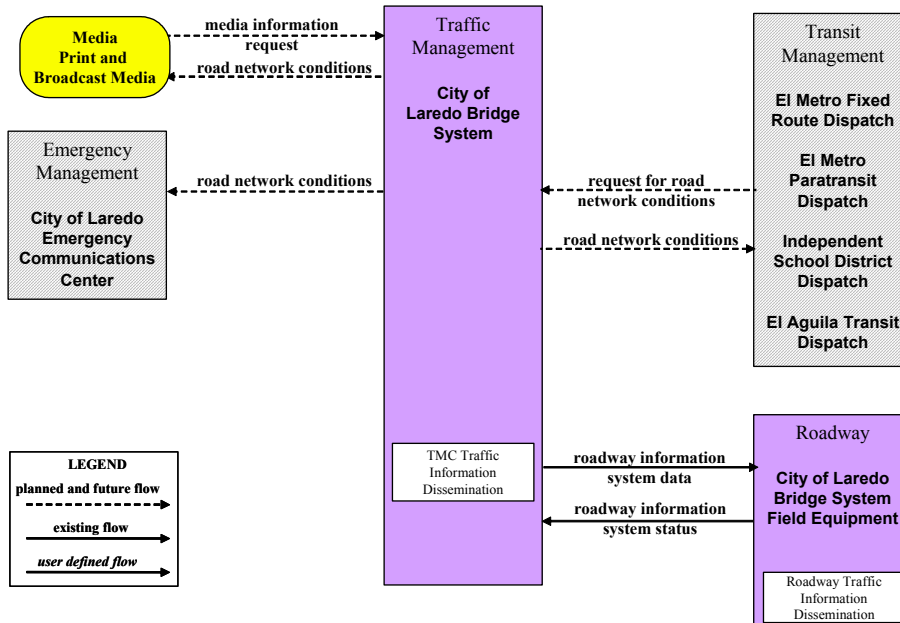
Media
Print and
Broadcast Media

media information request

road network conditions

Traffic Management

City of Laredo Bridge System

Transit Management

El Metro Fixed Route Dispatch

El Metro Paratransit Dispatch

Independent School District Dispatch

El Aguila Transit Dispatch

Emergency Management

City of Laredo Emergency Communications Center

road network conditions

request for road network conditions

road network conditions

TMC Traffic Information Dissemination

roadway information system data

roadway information system status

Roadway

City of Laredo Bridge System Field Equipment

Roadway Traffic Information Dissemination

LEGEND
planned and future flow
existing flow
user defined flow